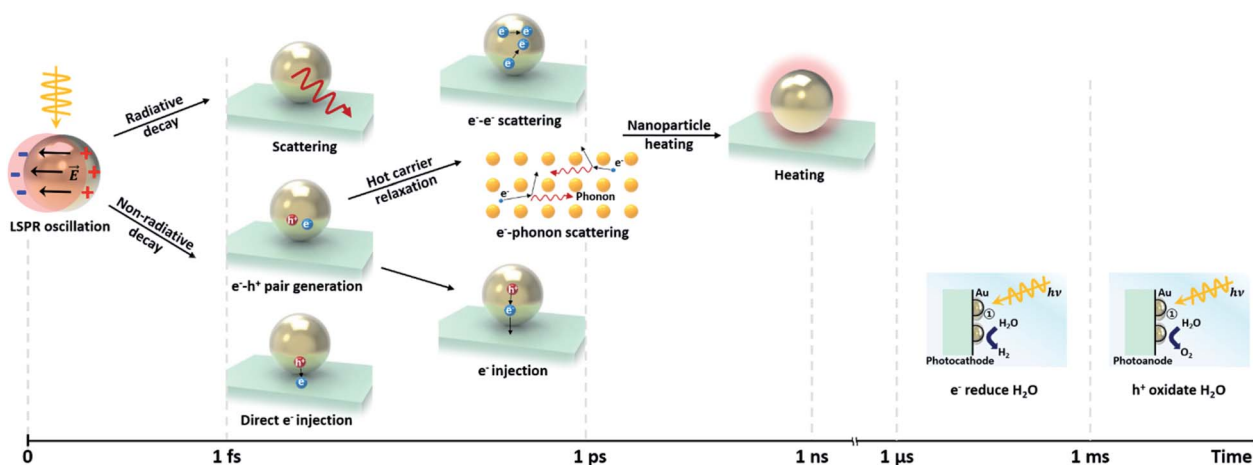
$\vec{E}$
LSPR oscillation

Radiative decay

Non-radiative decay

Scattering

$h^+$ $e^-$
$e^-$-$h^+$ pair generation

$h^+$ $e^-$
Direct $e^-$ injection

Hot carrier relaxation

$e^-$ $e^-$ $e^-$
$e^-$-$e^-$ scattering

$e^-$ $e^-$ Phonon
$e^-$-phonon scattering

$h^+$ $e^-$
$e^-$ injection

Nanoparticle heating

Heating

Au $h\nu$ ① $H_2O$ $H_2$ Photocathode
$e^-$ reduce $H_2O$

Au $h\nu$ ① $H_2O$ $O_2$ Photoanode
$h^+$ oxidate $H_2O$

0 1 fs 1 ps 1 ns 1 µs 1 ms Time